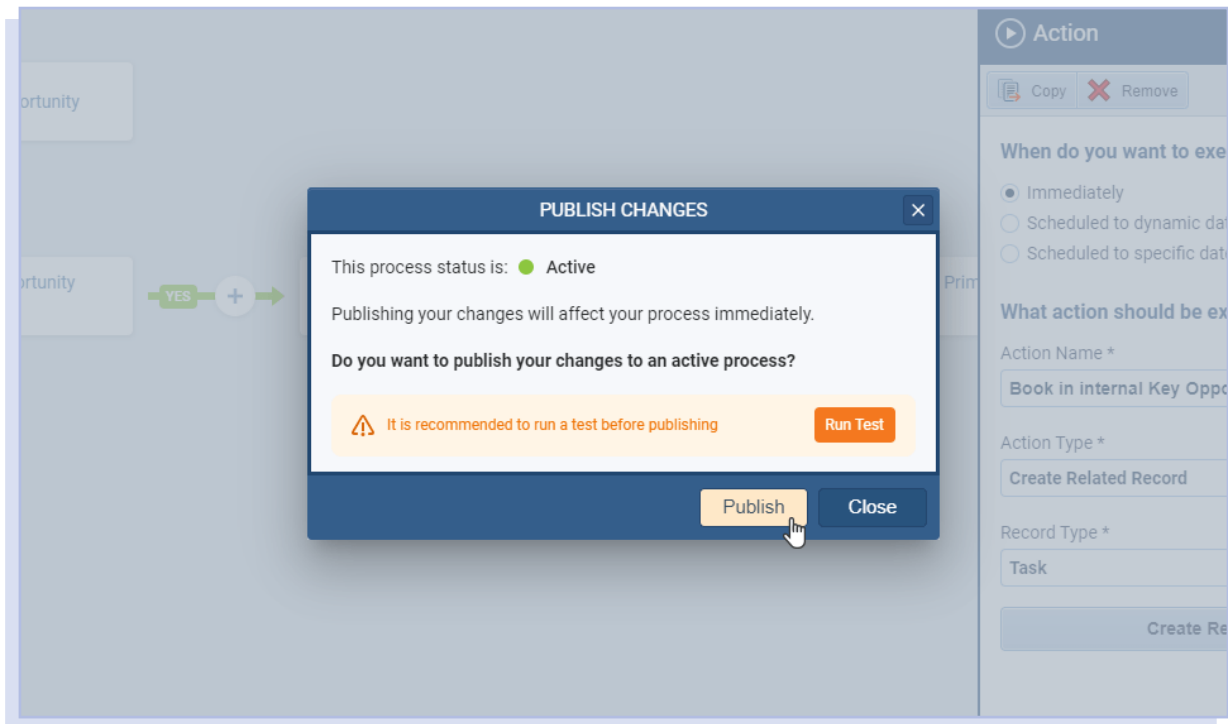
ortunity

ortunity

YES

Prim

PUBLISH CHANGES

This process status is: Active

Publishing your changes will affect your process immediately.

**Do you want to publish your changes to an active process?**

It is recommended to run a test before publishing

Run Test

Publish

Close

Action

Copy

Remove

When do you want to exe

Immediately

Scheduled to dynamic da

Scheduled to specific dat

What action should be ex

Action Name *

Book in internal Key Oppo

Action Type *

Create Related Record

Record Type *

Task

Create Re